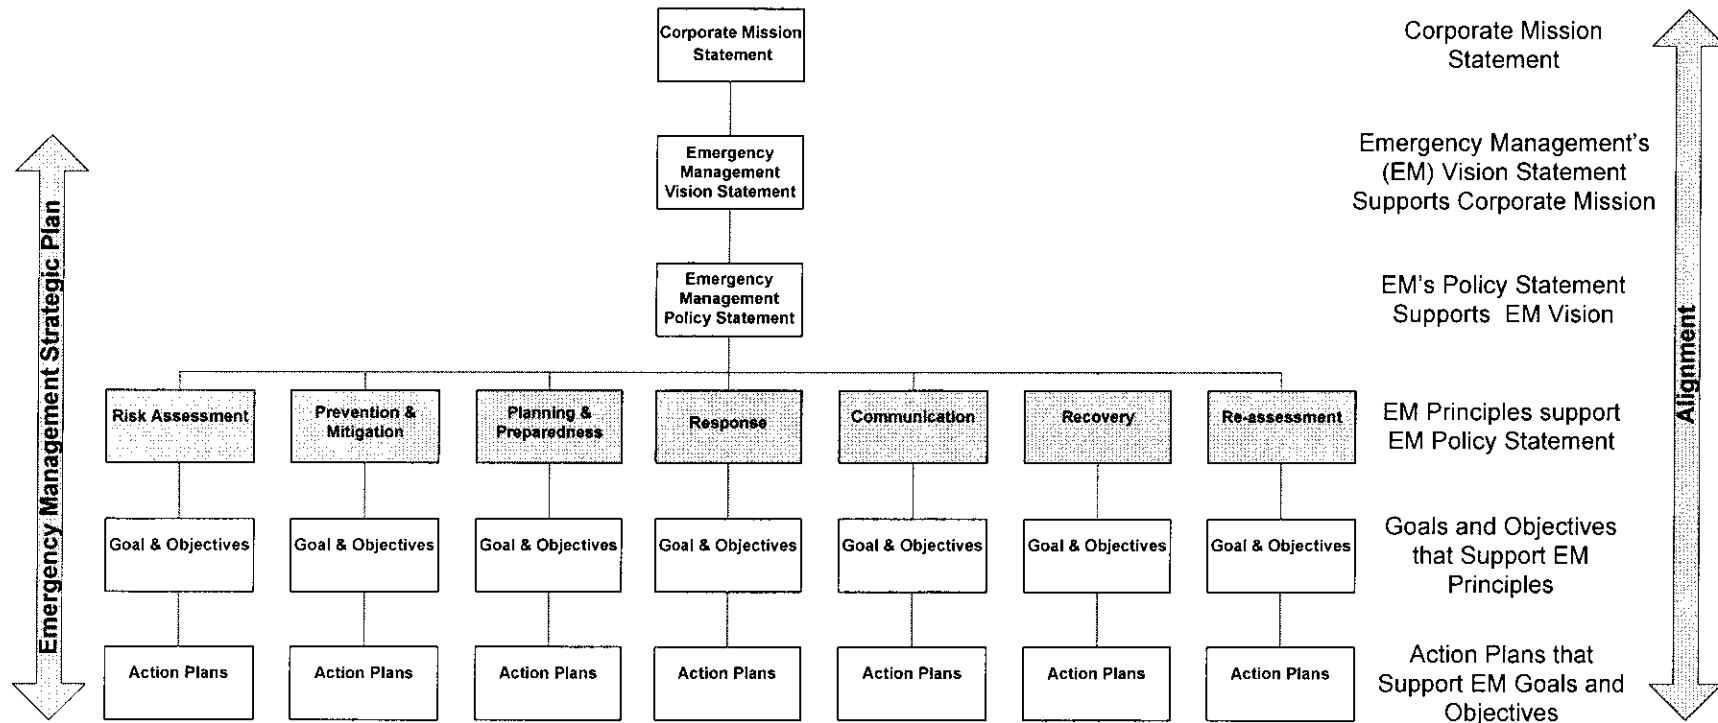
Emergency Management Strategic Plan

Corporate Mission Statement

Emergency Management Vision Statement

Emergency Management Policy Statement

Risk Assessment

Prevention & Mitigation

Planning & Preparedness

Response

Communication

Recovery

Re-assessment

Goal & Objectives

Goal & Objectives

Goal & Objectives

Goal & Objectives

Goal & Objectives

Goal & Objectives

Goal & Objectives

Action Plans

Action Plans

Action Plans

Action Plans

Action Plans

Action Plans

Action Plans

Corporate Mission Statement

Emergency Management's (EM) Vision Statement Supports Corporate Mission

EM's Policy Statement Supports EM Vision

EM Principles support EM Policy Statement

Goals and Objectives that Support EM Principles

Action Plans that Support EM Goals and Objectives

Alignment